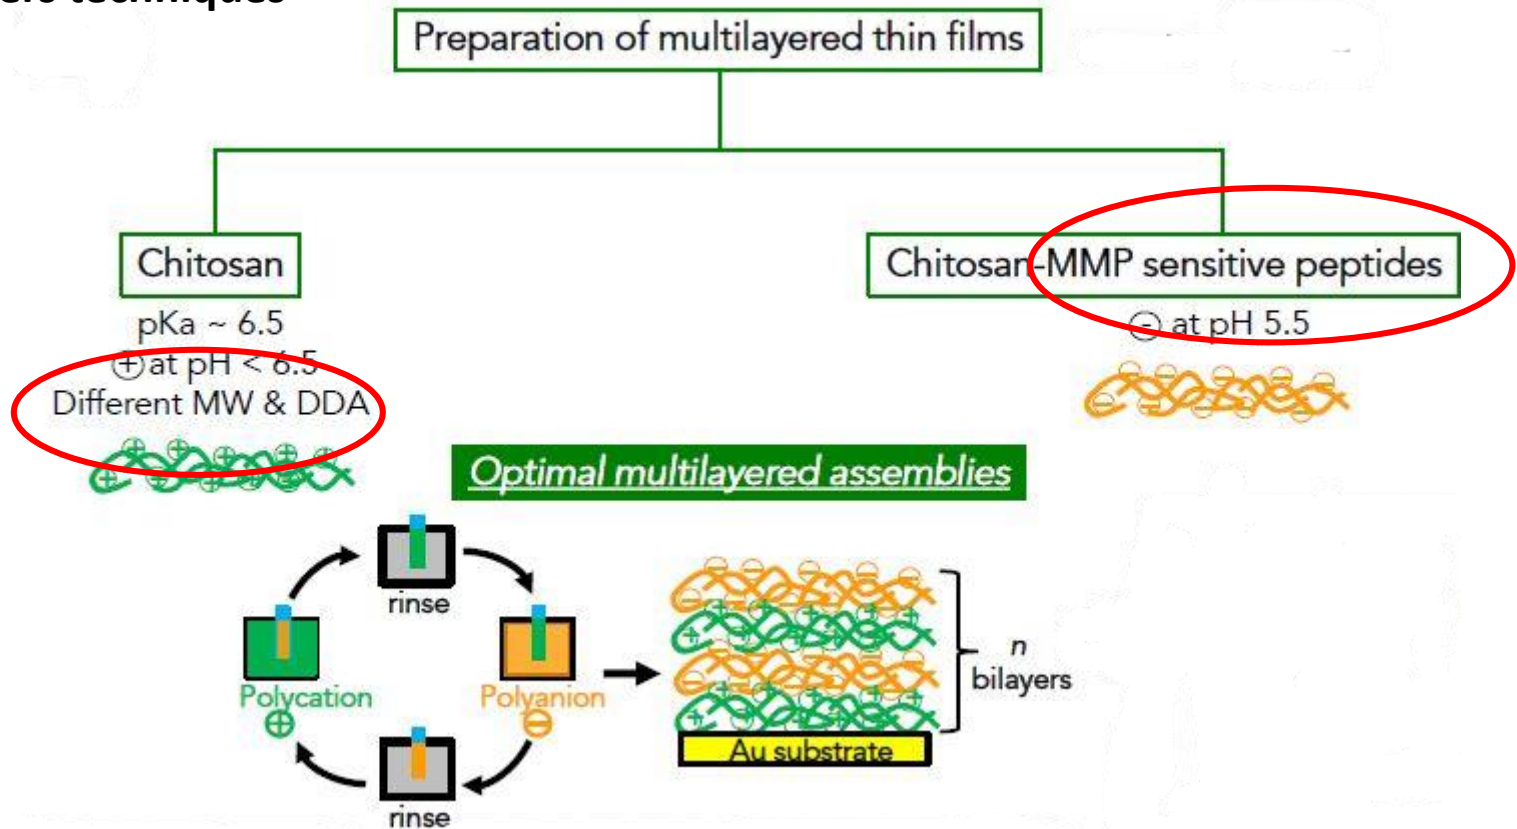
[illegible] techniques

Preparation of multilayered thin films

Chitosan

pKa ~ 6.5
$\oplus$ at pH < 6.5
Different MW & DDA

Chitosan-MMP sensitive peptides

$\ominus$ at pH 5.5

Optimal multilayered assemblies

rinse

Polycation
$\oplus$

Polyanion
$\ominus$

rinse

n
bilayers

Au substrate